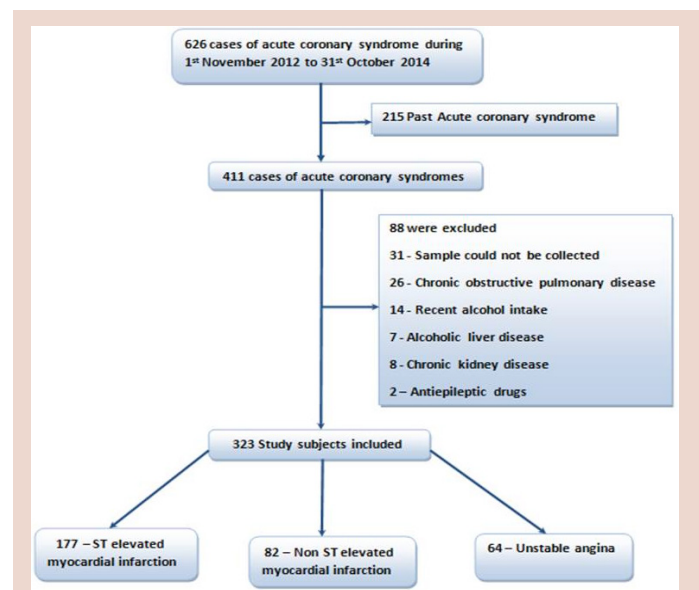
626 cases of acute coronary syndrome during 1st November 2012 to 31st October 2014

215 Past Acute coronary syndrome

411 cases of acute coronary syndromes

88 were excluded

31 - Sample could not be collected

26 - Chronic obstructive pulmonary disease

14 - Recent alcohol intake

7 - Alcoholic liver disease

8 - Chronic kidney disease

2 – Antiepileptic drugs

323 Study subjects included

177 – ST elevated myocardial infarction

82 – Non ST elevated myocardial infarction

64 – Unstable angina